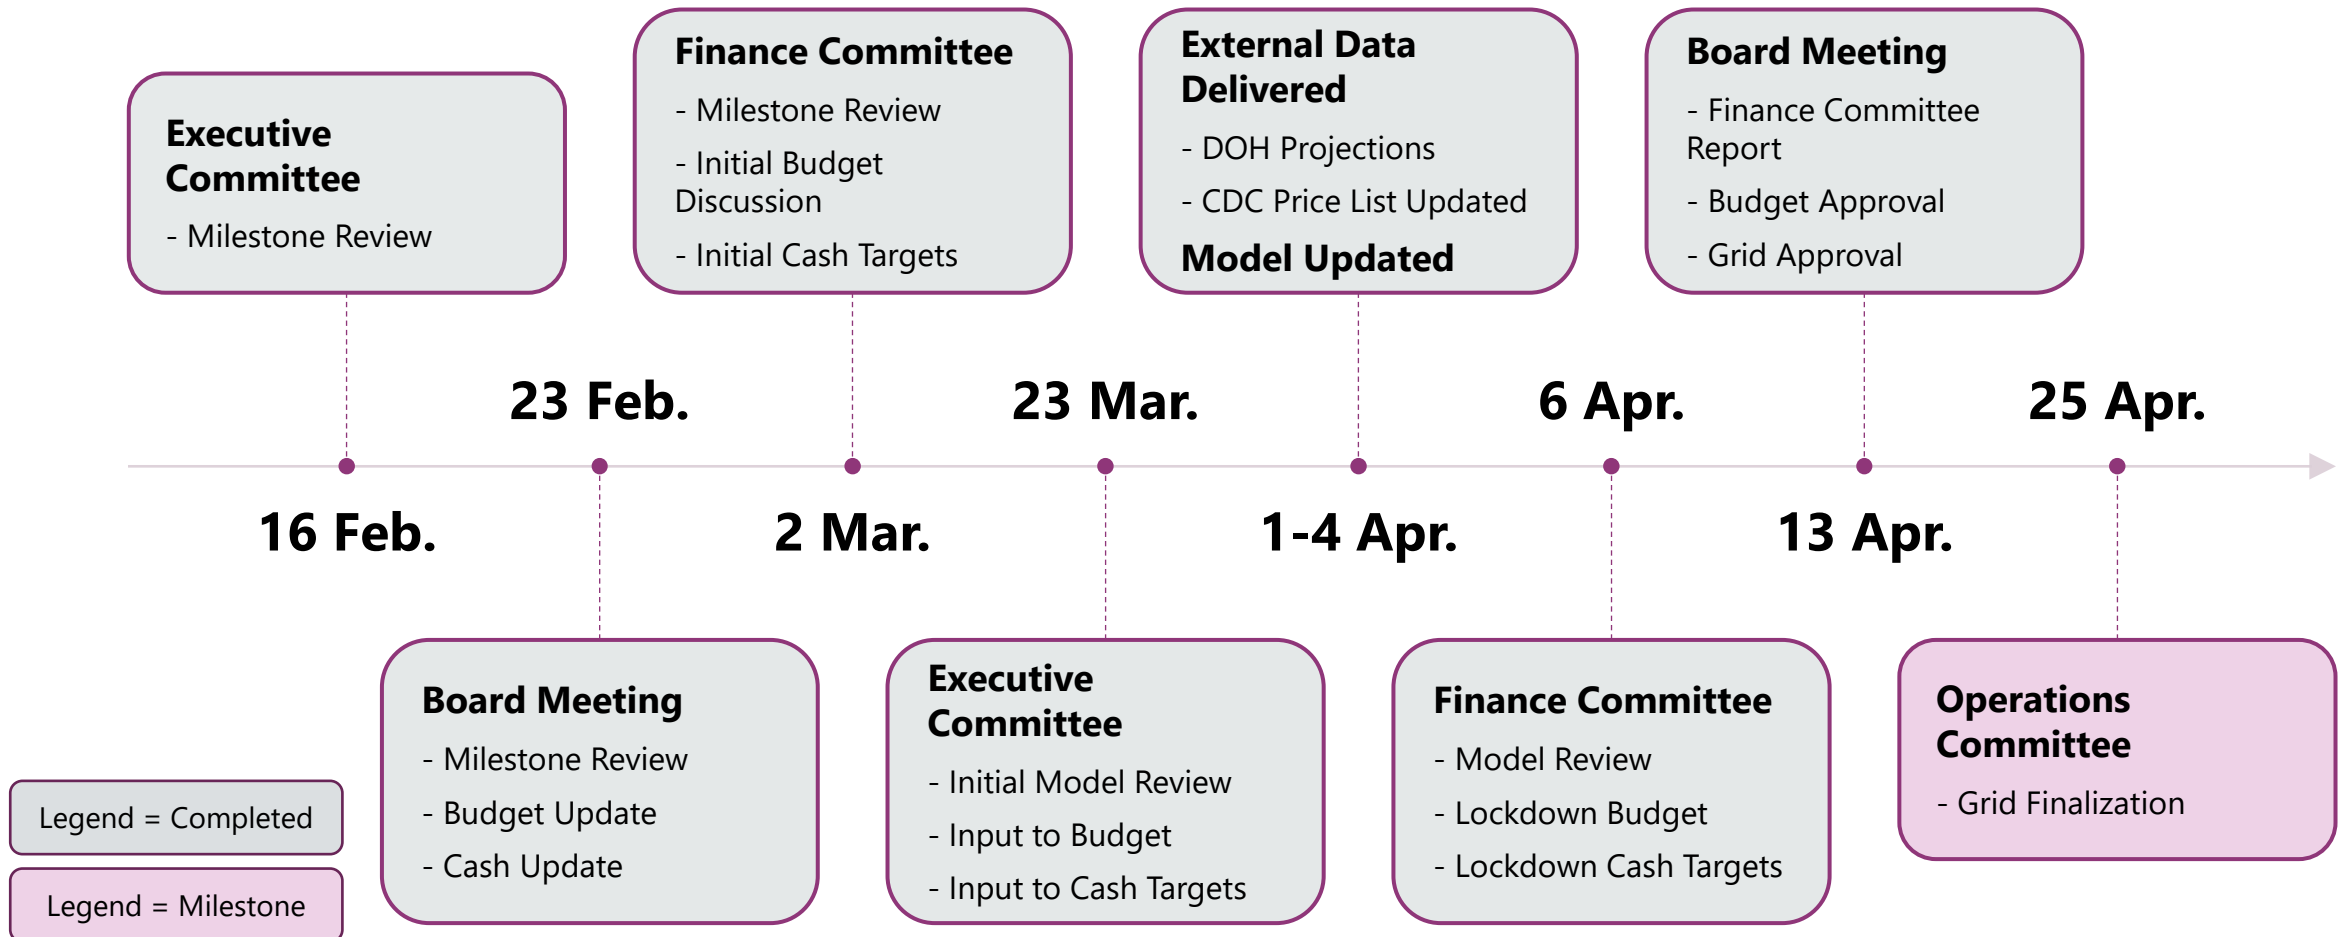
Executive Committee
- Milestone Review

Finance Committee
- Milestone Review
- Initial Budget Discussion
- Initial Cash Targets

External Data Delivered
- DOH Projections
- CDC Price List Updated
Model Updated

Board Meeting
- Finance Committee Report
- Budget Approval
- Grid Approval

23 Feb.

23 Mar.

6 Apr.

25 Apr.

16 Feb.

2 Mar.

1-4 Apr.

13 Apr.

Board Meeting
- Milestone Review
- Budget Update
- Cash Update

Executive Committee
- Initial Model Review
- Input to Budget
- Input to Cash Targets

Finance Committee
- Model Review
- Lockdown Budget
- Lockdown Cash Targets

Operations Committee
- Grid Finalization

Legend = Completed

Legend = Milestone